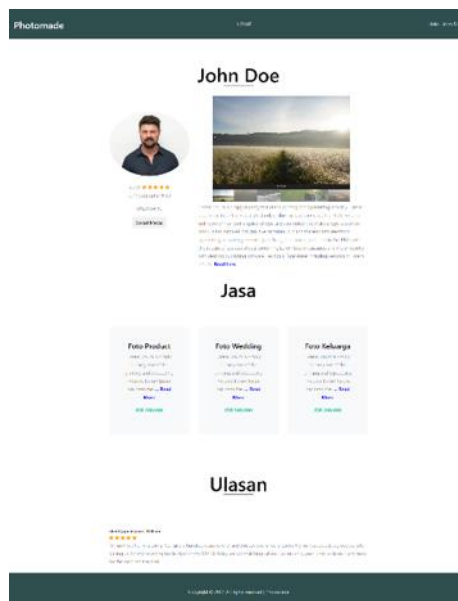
Photomade

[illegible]

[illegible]

John Doe

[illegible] ★★★★★

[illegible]

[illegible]

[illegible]

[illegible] Read More

Jasa

Foto Product

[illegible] Read More

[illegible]

Foto Wedding

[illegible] Read More

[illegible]

Foto Keluarga

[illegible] Read More

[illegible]

Ulasan

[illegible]

★★★★★

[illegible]

Copyright © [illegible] All rights reserved | Photomade